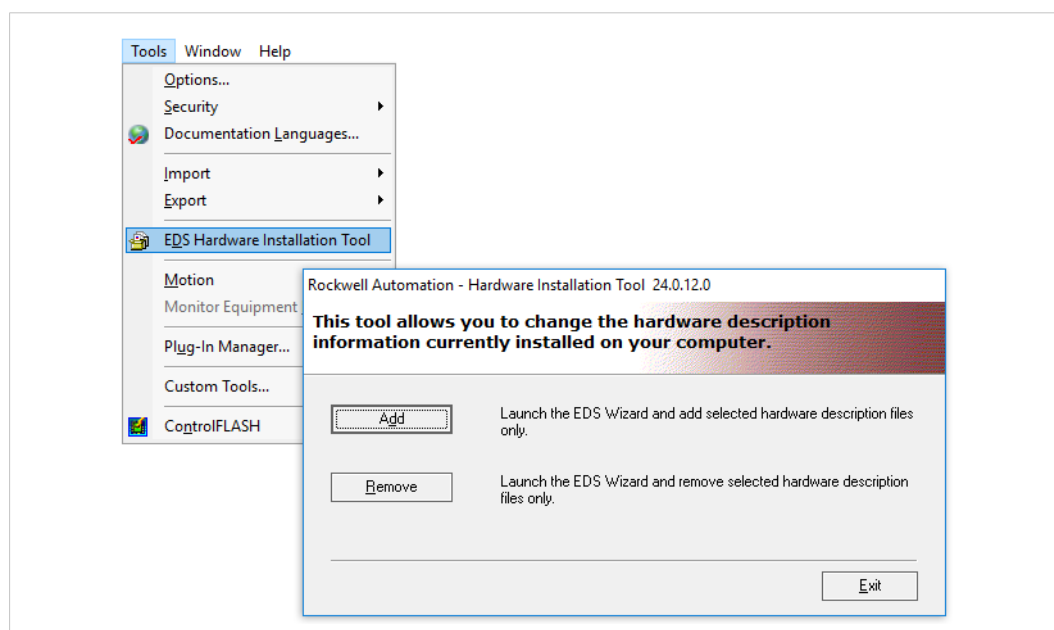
Tools Window Help

Options...
Security
Documentation Languages...
Import
Export
EDS Hardware Installation Tool
Motion
Monitor Equipment
Plug-In Manager...
Custom Tools...
ControlFLASH

Rockwell Automation - Hardware Installation Tool 24.0.12.0

This tool allows you to change the hardware description information currently installed on your computer.

Add

Launch the EDS Wizard and add selected hardware description files only.

Remove

Launch the EDS Wizard and remove selected hardware description files only.

Exit